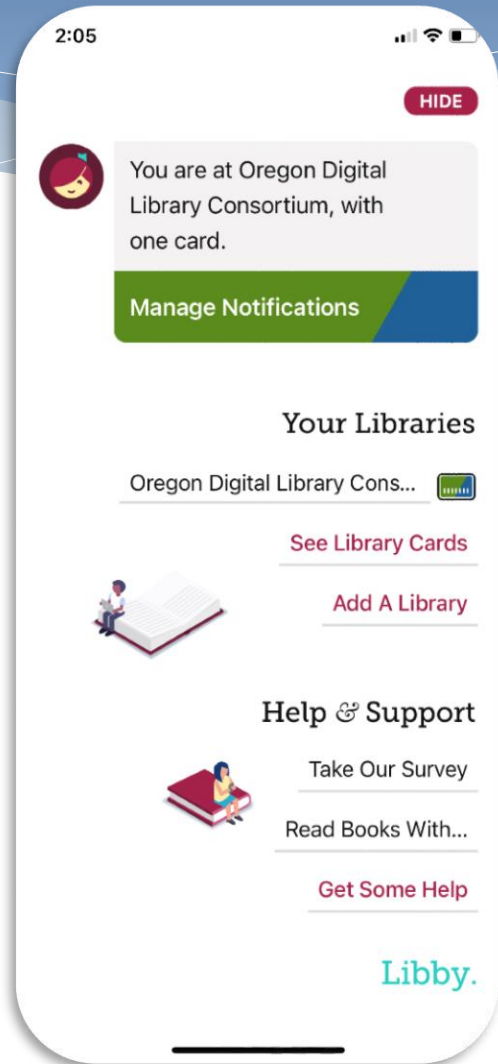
2:05

HIDE

You are at Oregon Digital Library Consortium, with one card.

Manage Notifications

Your Libraries

Oregon Digital Library Cons...

See Library Cards

Add A Library

Help & Support

Take Our Survey

Read Books With...

Get Some Help

Libby.